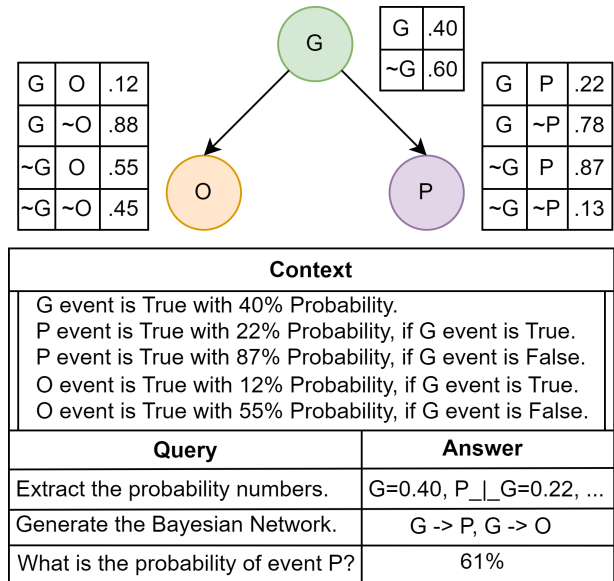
G

| G | .40 |
|---|---|
| ~G | .60 |

| G | O | .12 |
|---|---|---|
| G | ~O | .88 |
| ~G | O | .55 |
| ~G | ~O | .45 |

| G | P | .22 |
|---|---|---|
| G | ~P | .78 |
| ~G | P | .87 |
| ~G | ~P | .13 |

O

P

Context

G event is True with 40% Probability.
P event is True with 22% Probability, if G event is True.
P event is True with 87% Probability, if G event is False.
O event is True with 12% Probability, if G event is True.
O event is True with 55% Probability, if G event is False.

| Query | Answer |
|---|---|
| Extract the probability numbers. | G=0.40, P_\|_G=0.22, ... |
| Generate the Bayesian Network. | G -> P, G -> O |
| What is the probability of event P? | 61% |